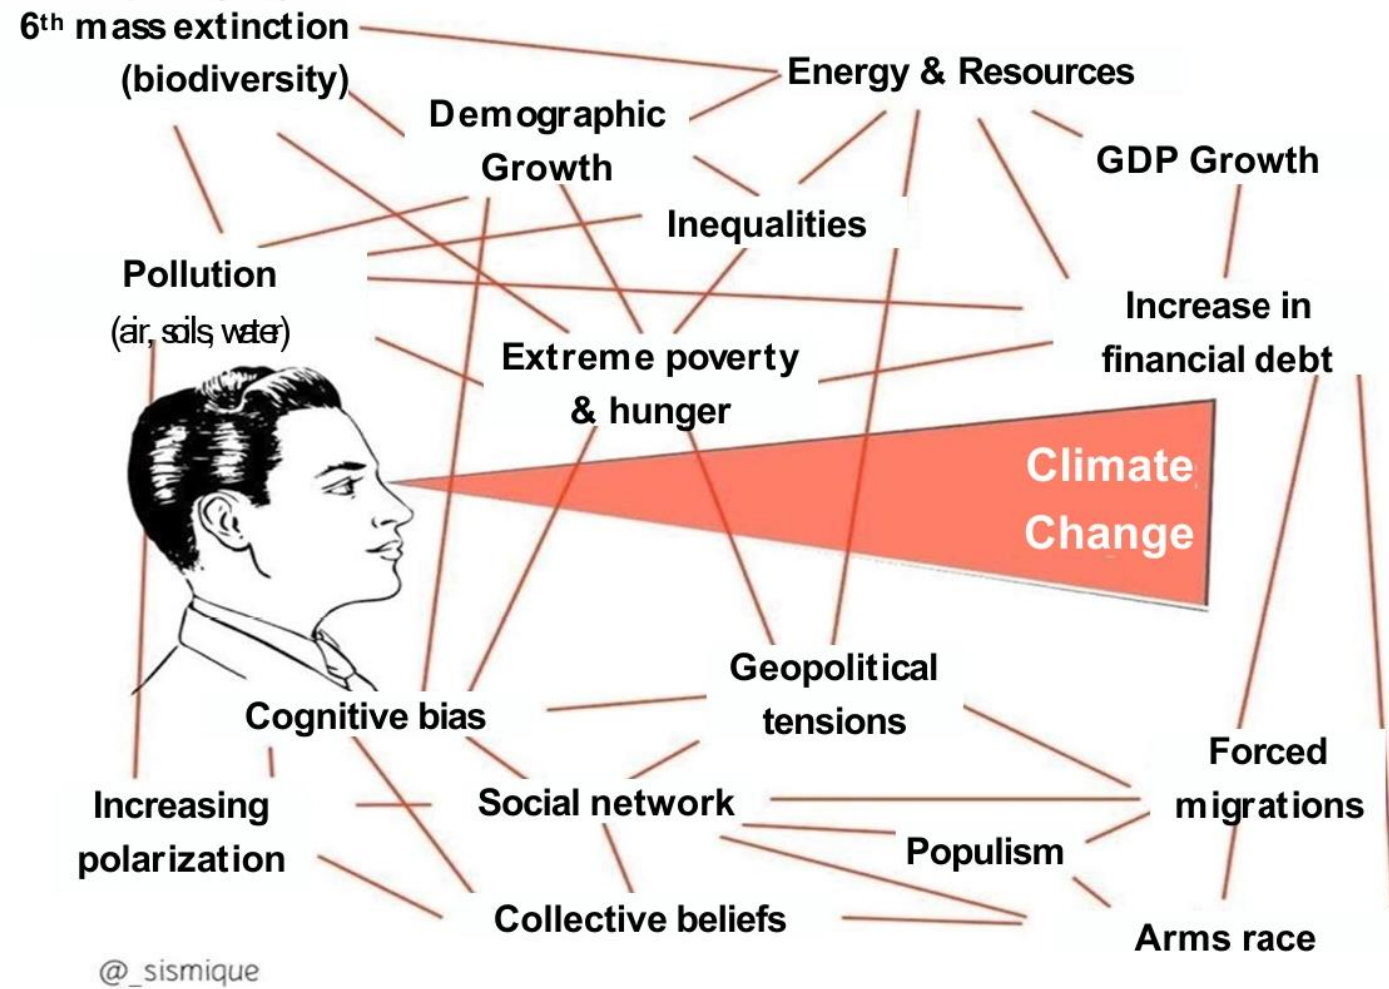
6th mass extinction (biodiversity)

Energy & Resources

Demographic Growth

GDP Growth

Inequalities

Pollution (air, soils, water)

Increase in financial debt

Extreme poverty & hunger

Climate Change

Geopolitical tensions

Cognitive bias

Forced migrations

Increasing polarization

Social network

Populism

Collective beliefs

Arms race

@_sismique